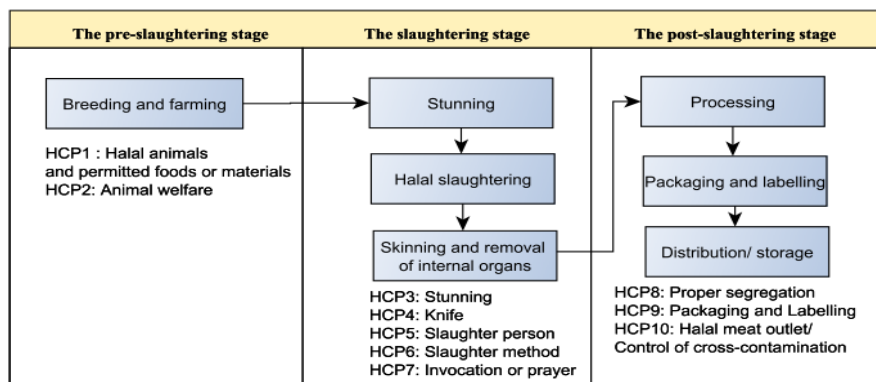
The pre-slaughtering stage

Breeding and farming

HCP1 : Halal animals and permitted foods or materials
HCP2: Animal welfare

The slaughtering stage

Stunning

Halal slaughtering

Skinning and removal of internal organs

HCP3: Stunning
HCP4: Knife
HCP5: Slaughter person
HCP6: Slaughter method
HCP7: Invocation or prayer

The post-slaughtering stage

Processing

Packaging and labelling

Distribution/ storage

HCP8: Proper segregation
HCP9: Packaging and Labelling
HCP10: Halal meat outlet/ Control of cross-contamination